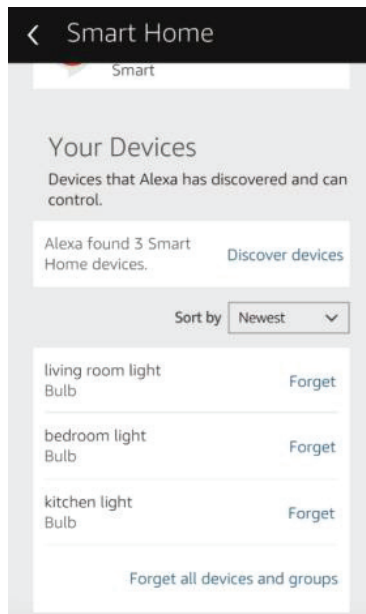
Smart Home

Smart

Your Devices

Devices that Alexa has discovered and can control.

Alexa found 3 Smart Home devices.

Discover devices

Sort by Newest

living room light
Bulb

Forget

bedroom light
Bulb

Forget

kitchen light
Bulb

Forget

Forget all devices and groups